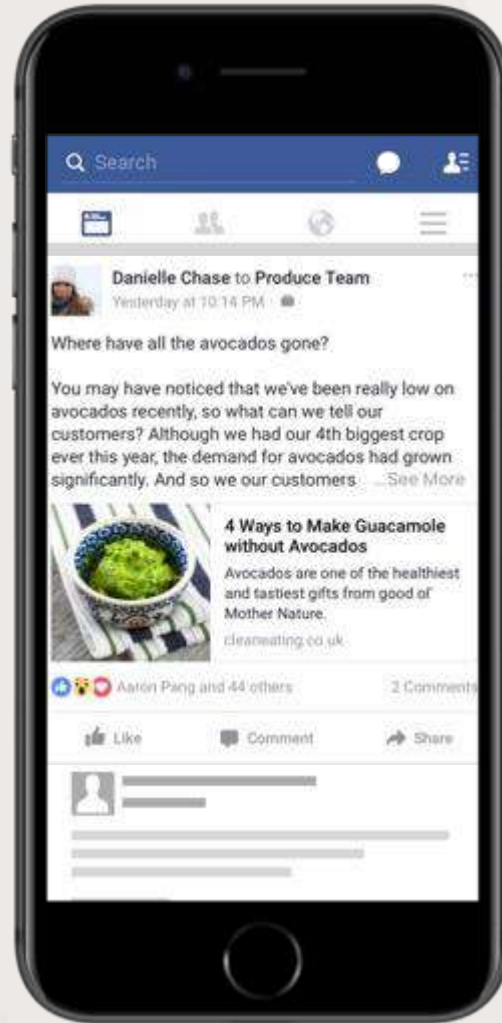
Search

Danielle Chase to Produce Team
Yesterday at 10:14 PM

Where have all the avocados gone?

You may have noticed that we've been really low on avocados recently, so what can we tell our customers? Although we had our 4th biggest crop ever this year, the demand for avocados had grown significantly. And so we our customers ...See More

4 Ways to Make Guacamole without Avocados
Avocados are one of the healthiest and tastiest gifts from good ol' Mother Nature.
cleaneating.co.uk

Aaron Pang and 44 others
2 Comments

Like
Comment
Share